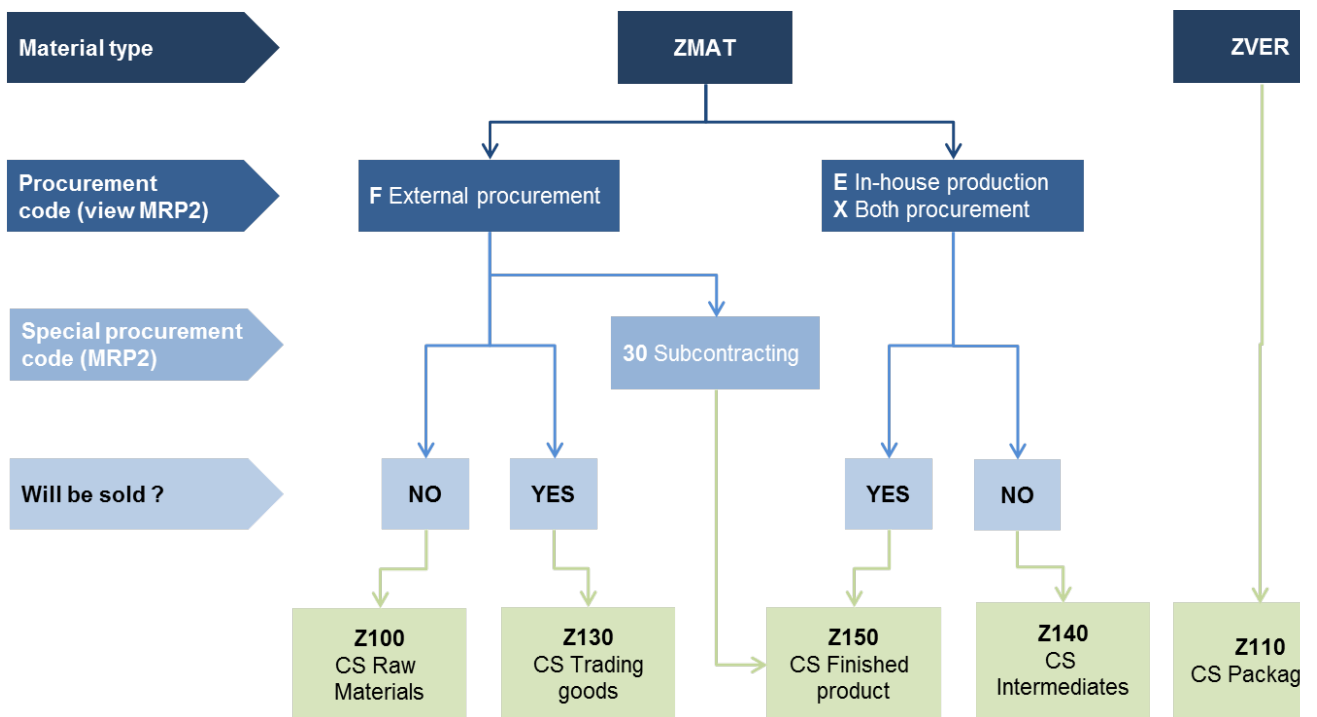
Material type

ZMAT

ZVER

Procurement code (view MRP2)

F External procurement

E In-house production
X Both procurement

Special procurement code (MRP2)

30 Subcontracting

Will be sold ?

NO

YES

YES

NO

Z100
CS Raw Materials

Z130
CS Trading goods

Z150
CS Finished product

Z140
CS Intermediates

Z110
CS Packag